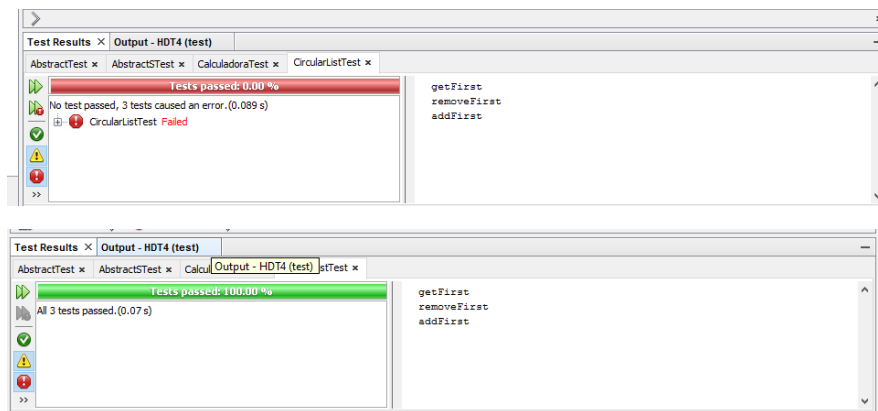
Test Results × Output - HDT4 (test)

AbstractTest × AbstractSTest × CalculadoraTest × CircularListTest ×

Tests passed: 0.00 %

No test passed, 3 tests caused an error.(0.089 s)

CircularListTest Failed

getFirst
removeFirst
addFirst

»

Test Results × Output - HDT4 (test)

AbstractTest × AbstractSTest × Calcu Output - HDT4 (test) stTest ×

Tests passed: 100.00 %

All 3 tests passed.(0.07 s)

getFirst
removeFirst
addFirst

»